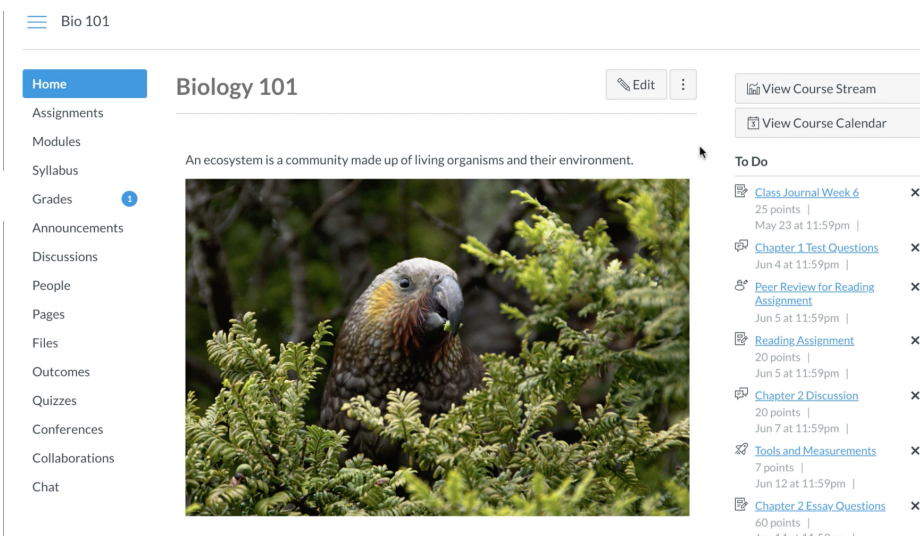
Bio 101

Home
Assignments
Modules
Syllabus
Grades 1
Announcements
Discussions
People
Pages
Files
Outcomes
Quizzes
Conferences
Collaborations
Chat

Biology 101

Edit

An ecosystem is a community made up of living organisms and their environment.

View Course Stream
View Course Calendar

To Do

Class Journal Week 6
25 points |
May 23 at 11:59pm |

Chapter 1 Test Questions
Jun 4 at 11:59pm |

Peer Review for Reading Assignment
Jun 5 at 11:59pm |

Reading Assignment
20 points |
Jun 5 at 11:59pm |

Chapter 2 Discussion
20 points |
Jun 7 at 11:59pm |

Tools and Measurements
7 points |
Jun 12 at 11:59pm |

Chapter 2 Essay Questions
60 points |
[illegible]